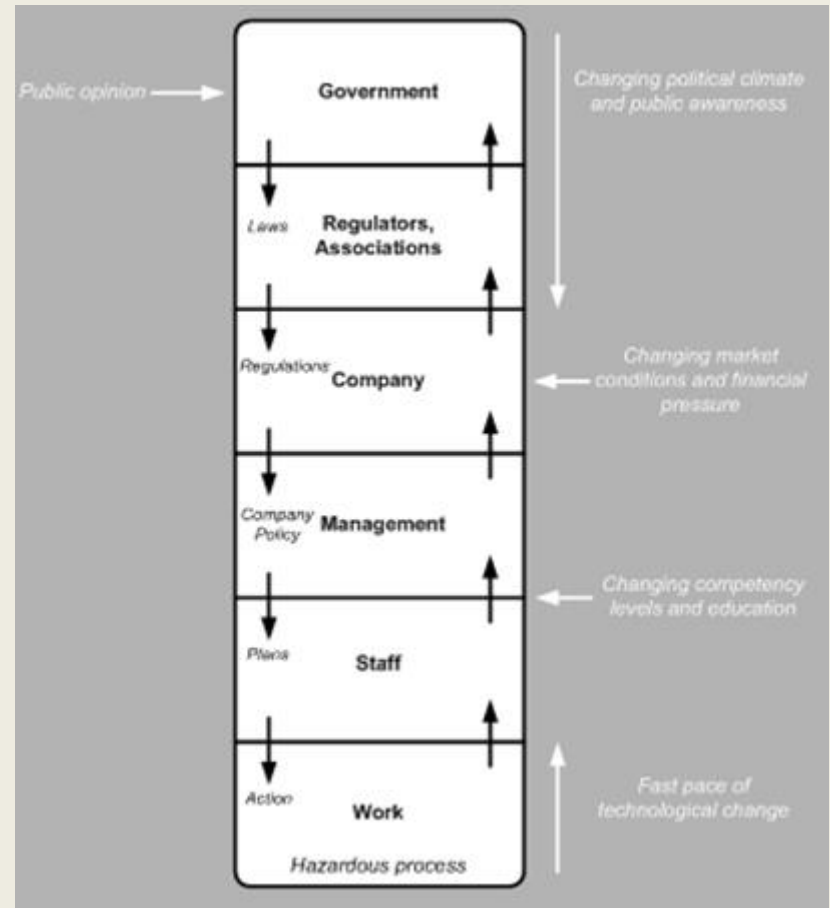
Public opinion

Government

Changing political climate and public awareness

Laws

Regulators, Associations

Regulations

Company

Changing market conditions and financial pressure

Company Policy

Management

Changing competency levels and education

Plans

Staff

Action

Work

Fast pace of technological change

Hazardous process